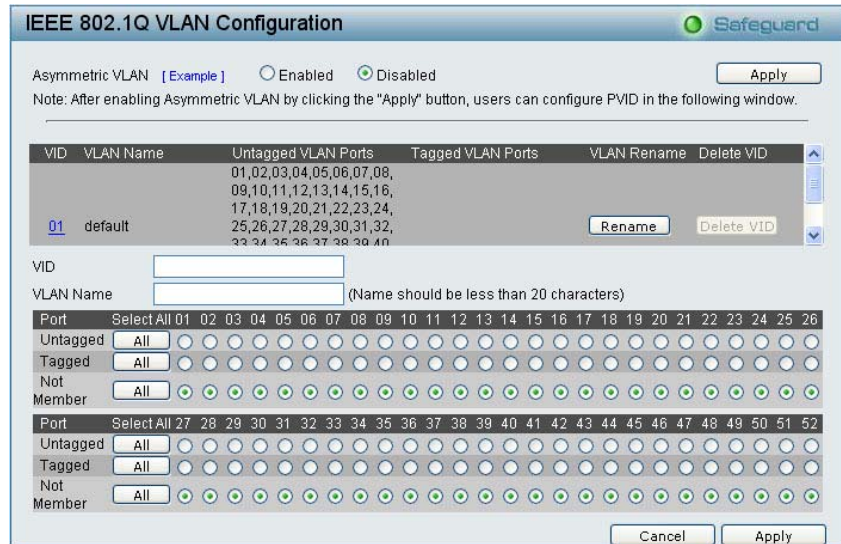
IEEE 802.1Q VLAN Configuration

Safeguard

Asymmetric VLAN [Example] Enabled Disabled

Apply

Note: After enabling Asymmetric VLAN by clicking the "Apply" button, users can configure PVID in the following window.

| VID | VLAN Name | Untagged VLAN Ports | Tagged VLAN Ports | VLAN Rename | Delete VID |
|---|---|---|---|---|---|
| 01 | default | 01,02,03,04,05,06,07,08, 09,10,11,12,13,14,15,16, 17,18,19,20,21,22,23,24, 25,26,27,28,29,30,31,32, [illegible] | | Rename | Delete VID |

VID

VLAN Name (Name should be less than 20 characters)

| Port | Select All | 01 | 02 | 03 | 04 | 05 | 06 | 07 | 08 | 09 | 10 | 11 | 12 | 13 | 14 | 15 | 16 | 17 | 18 | 19 | 20 | 21 | 22 | 23 | 24 | 25 | 26 |
|---|---|---|---|---|---|---|---|---|---|---|---|---|---|---|---|---|---|---|---|---|---|---|---|---|---|---|---|
| Untagged | All | | | | | | | | | | | | | | | | | | | | | | | | | | |
| Tagged | All | | | | | | | | | | | | | | | | | | | | | | | | | | |
| Not Member | All | | | | | | | | | | | | | | | | | | | | | | | | | | |

| Port | Select All | 27 | 28 | 29 | 30 | 31 | 32 | 33 | 34 | 35 | 36 | 37 | 38 | 39 | 40 | 41 | 42 | 43 | 44 | 45 | 46 | 47 | 48 | 49 | 50 | 51 | 52 |
|---|---|---|---|---|---|---|---|---|---|---|---|---|---|---|---|---|---|---|---|---|---|---|---|---|---|---|---|
| Untagged | All | | | | | | | | | | | | | | | | | | | | | | | | | | |
| Tagged | All | | | | | | | | | | | | | | | | | | | | | | | | | | |
| Not Member | All | | | | | | | | | | | | | | | | | | | | | | | | | | |

Cancel Apply